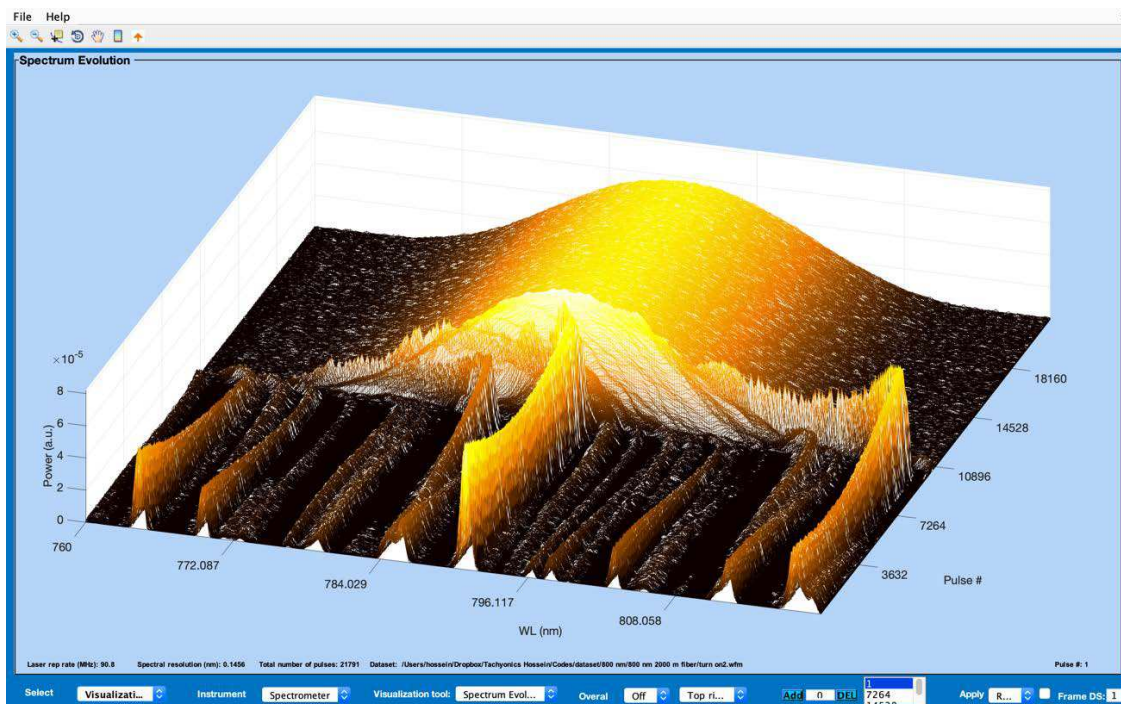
File Help

Spectrum Evolution

$\times10^{-5}$

8
6
4
2
0

Power (a.u.)

760
772.087
784.029
796.117
808.058

WL (nm)

18160
14528
10896
7264
3632

Pulse #

Laser rep rate (MHz): 90.8 Spectral resolution (nm): 0.1456 Total number of pulses: 21791 Dataset: /Users/hossein/Dropbox/Tachyonics Hossein/Codes/dataset/800 nm/800 nm 2000 m fiber/turn on2.wfm

Pulse #: 1

Select Visualizati... Instrument Spectrometer Visualization tool: Spectrum Evol... Overal Off Top ri... Add 0 DEL 1 7264 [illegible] Apply R... Frame DS: 1